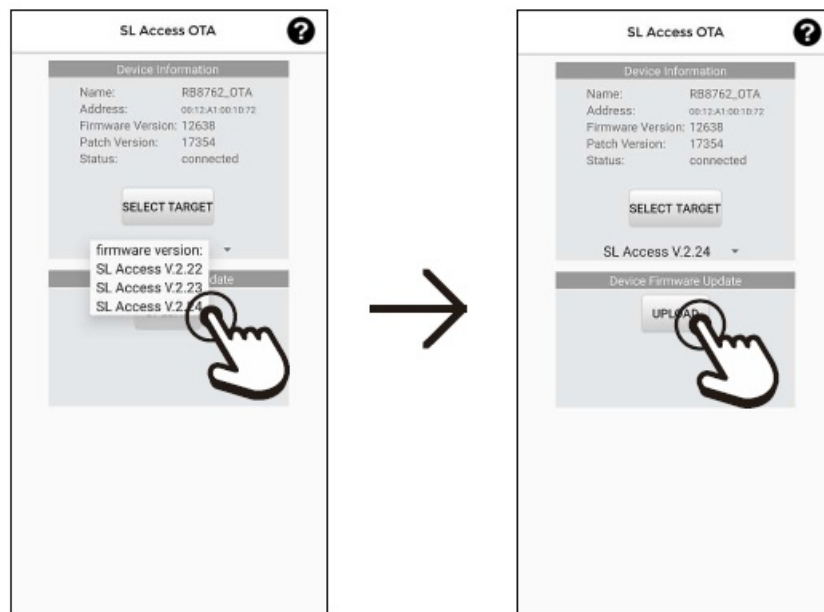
SL Access OTA

Device Information

Name: RB8762_OTA
Address: 00:12:A1:00:1D:72
Firmware Version: 12638
Patch Version: 17354
Status: connected

SELECT TARGET

firmware version:
SL Access V.2.22
SL Access V.2.23
SL Access V.2.24

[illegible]date

SL Access OTA

Device Information

Name: RB8762_OTA
Address: 00:12:A1:00:1D:72
Firmware Version: 12638
Patch Version: 17354
Status: connected

SELECT TARGET

SL Access V.2.24

Device Firmware Update

UPLOAD